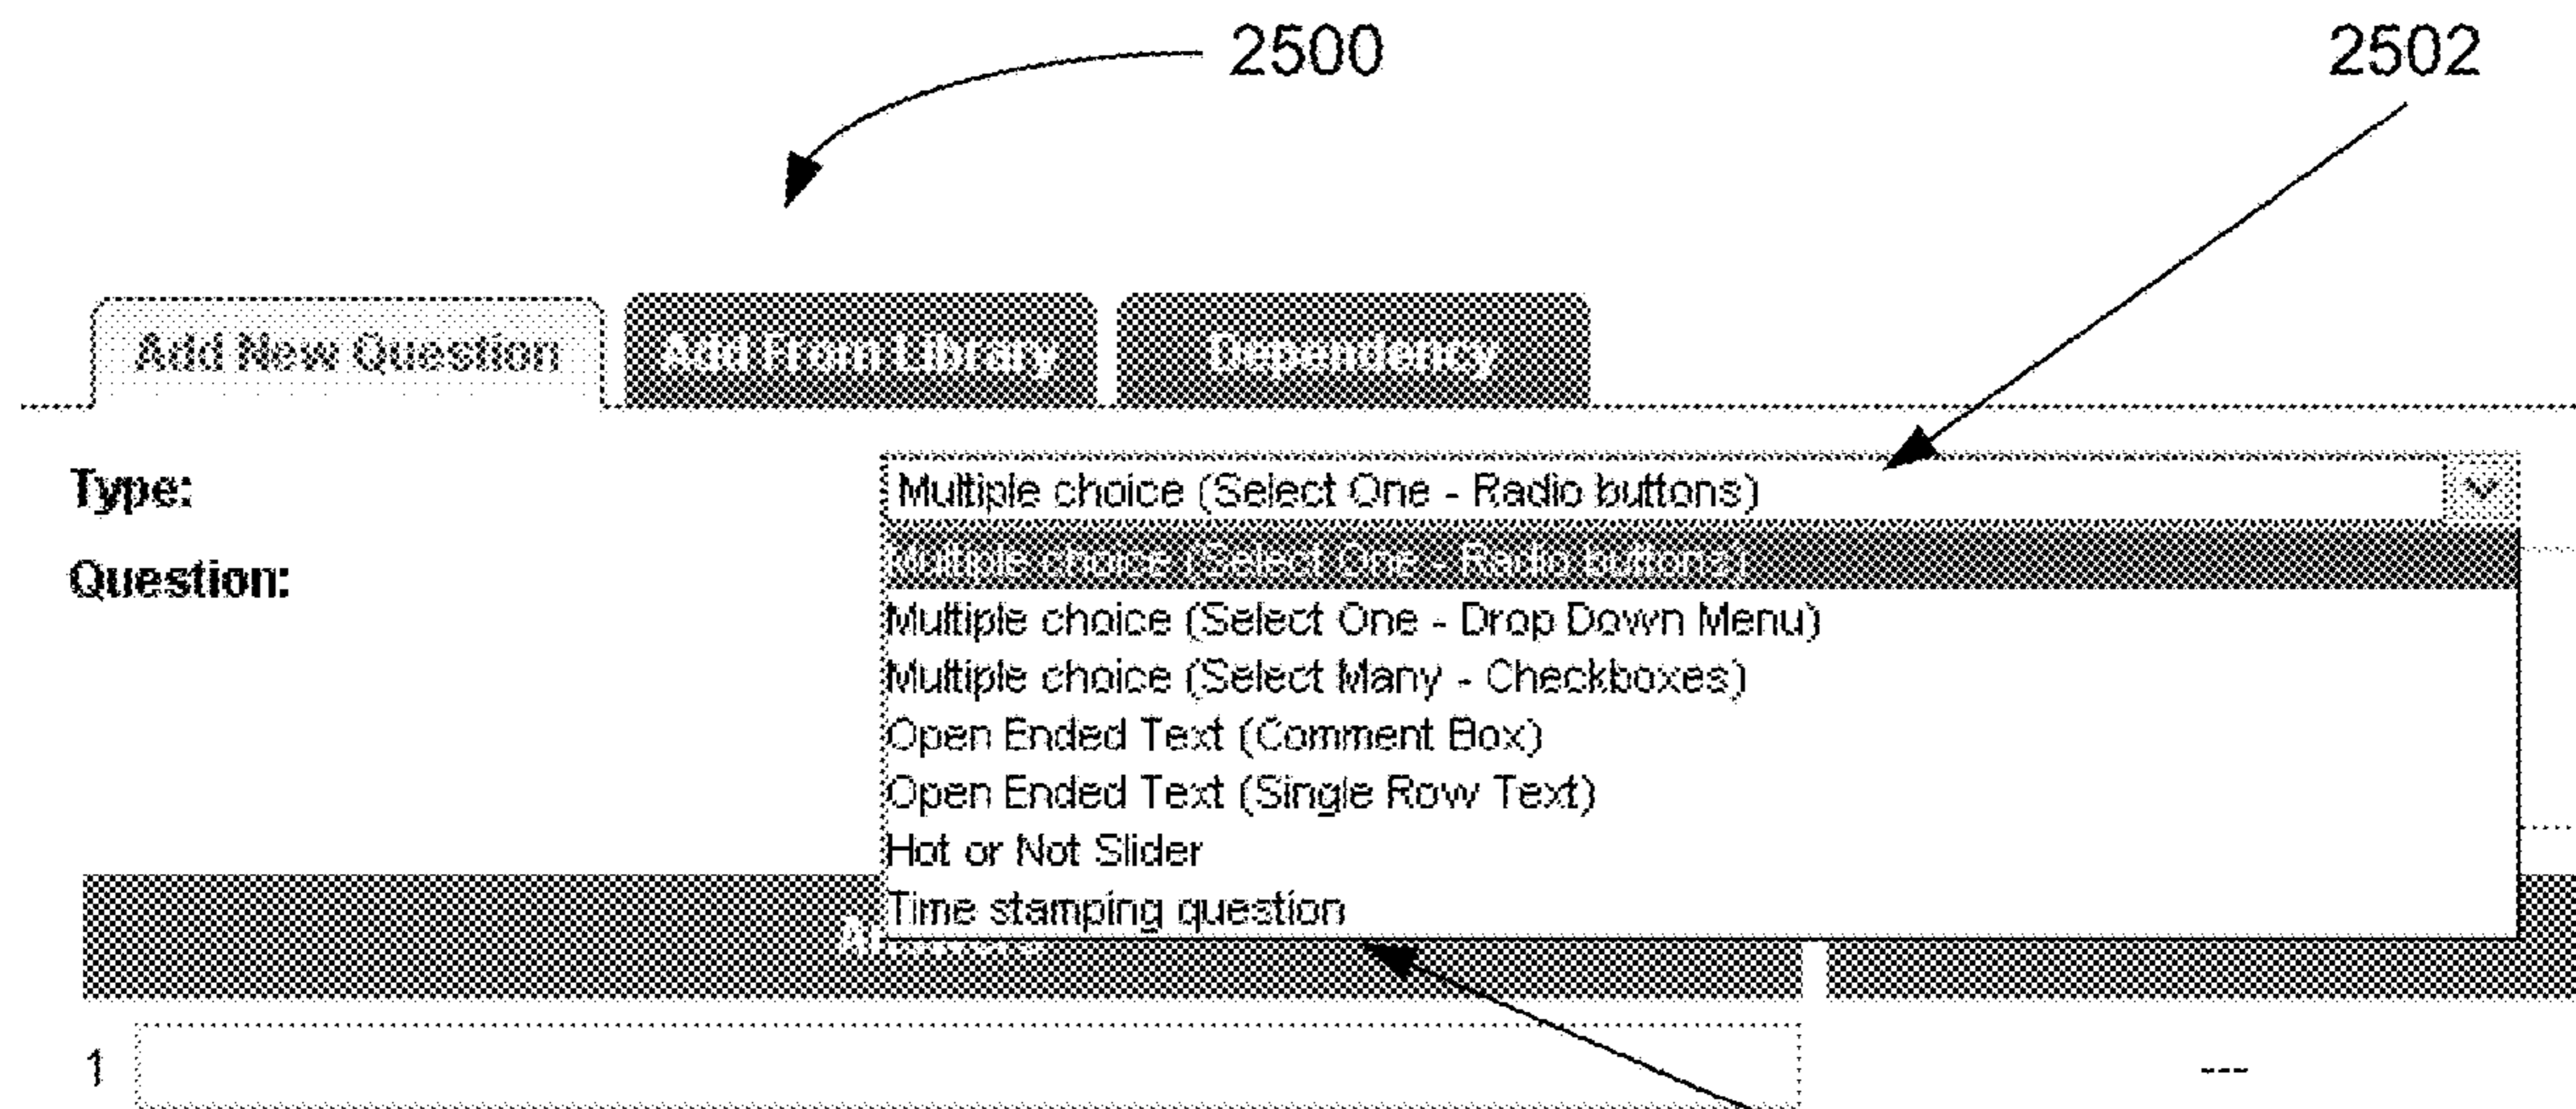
2500

2502

Add New Question

Add From Library

Dependency

Type:

Multiple choice (Select One - Radio buttons)

Question:

Multiple choice (Select One - Radio buttons)
Multiple choice (Select One - Drop Down Menu)
Multiple choice (Select Many - Checkboxes)
Open Ended Text (Comment Box)
Open Ended Text (Single Row Text)
Hot or Not Slider
Time stamping question

A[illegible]

1

---